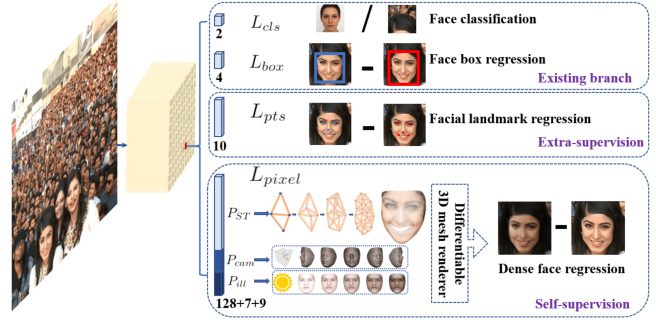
2 $L_{cls}$ / Face classification

4 $L_{box}$ - Face box regression

Existing branch

$L_{pts}$ - Facial landmark regression

10

Extra-supervision

$L_{pixel}$

$P_{ST}$

$P_{cam}$

$P_{ill}$

128+7+9

Differentiable 3D mesh renderer

-

Dense face regression

Self-supervision